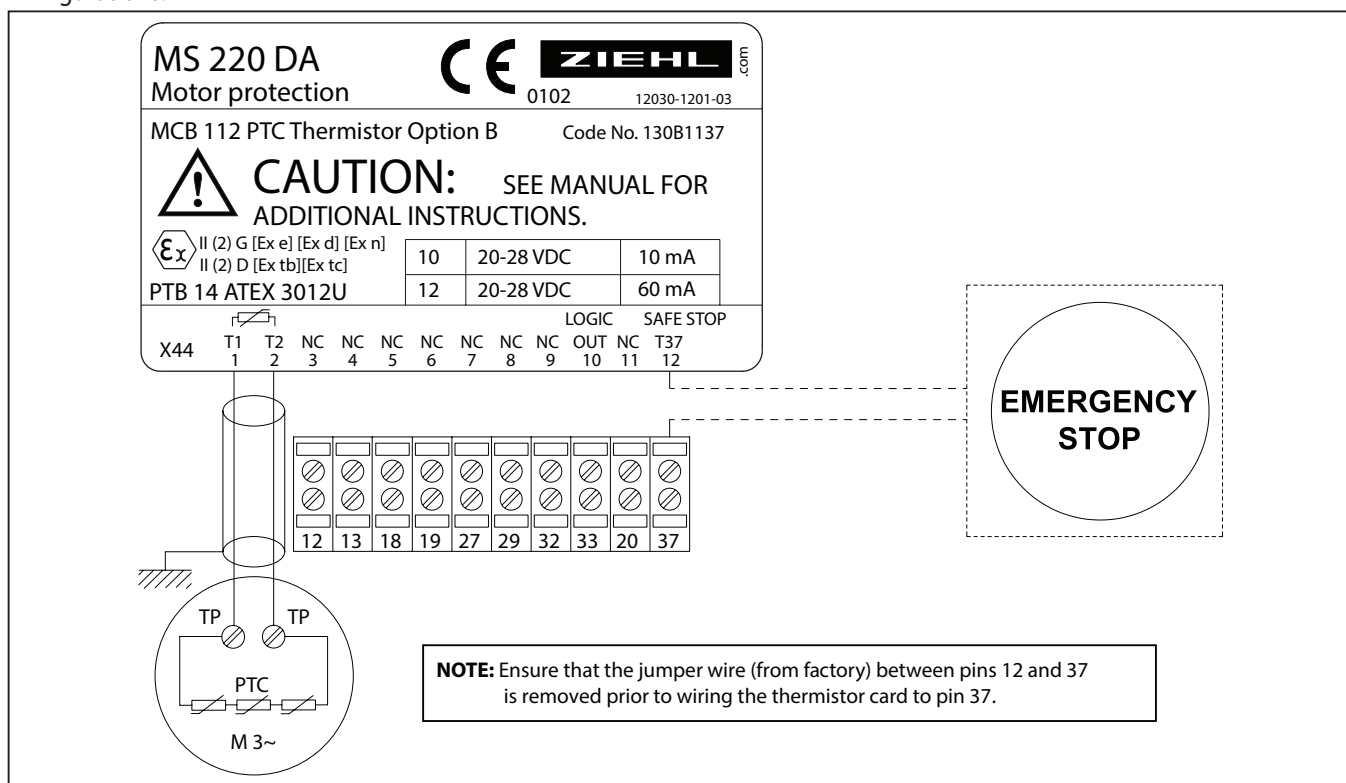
MS 220 DA
Motor protection

ZIEHL .com

0102

12030-1201-03

MCB 112 PTC Thermistor Option B

Code No. 130B1137

CAUTION: SEE MANUAL FOR ADDITIONAL INSTRUCTIONS.

II (2) G [Ex e] [Ex d] [Ex n]
II (2) D [Ex tb][Ex tc]

PTB 14 ATEX 3012U

| 10 | 20-28 VDC | 10 mA |
|---|---|---|
| 12 | 20-28 VDC | 60 mA |

LOGIC SAFE STOP

X44 T1 1 T2 2 NC 3 NC 4 NC 5 NC 6 NC 7 NC 8 NC 9 OUT 10 NC 11 T37 12

12 13 18 19 27 29 32 33 20 37

EMERGENCY STOP

TP TP

PTC

M 3~

NOTE: Ensure that the jumper wire (from factory) between pins 12 and 37 is removed prior to wiring the thermistor card to pin 37.